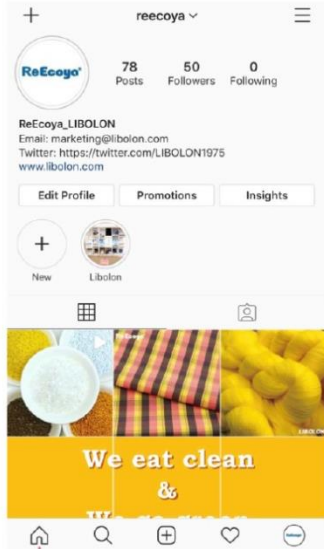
+ reecoya ∨ ☰

ReEcoya°

78 Posts

50 Followers

0 Following

ReEcoya_LIBOLON

Email: marketing@libolon.com

Twitter: https://twitter.com/LIBOLON1975

www.libolon.com

Edit Profile

Promotions

Insights

+ New

Libolon

We eat clean

&

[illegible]